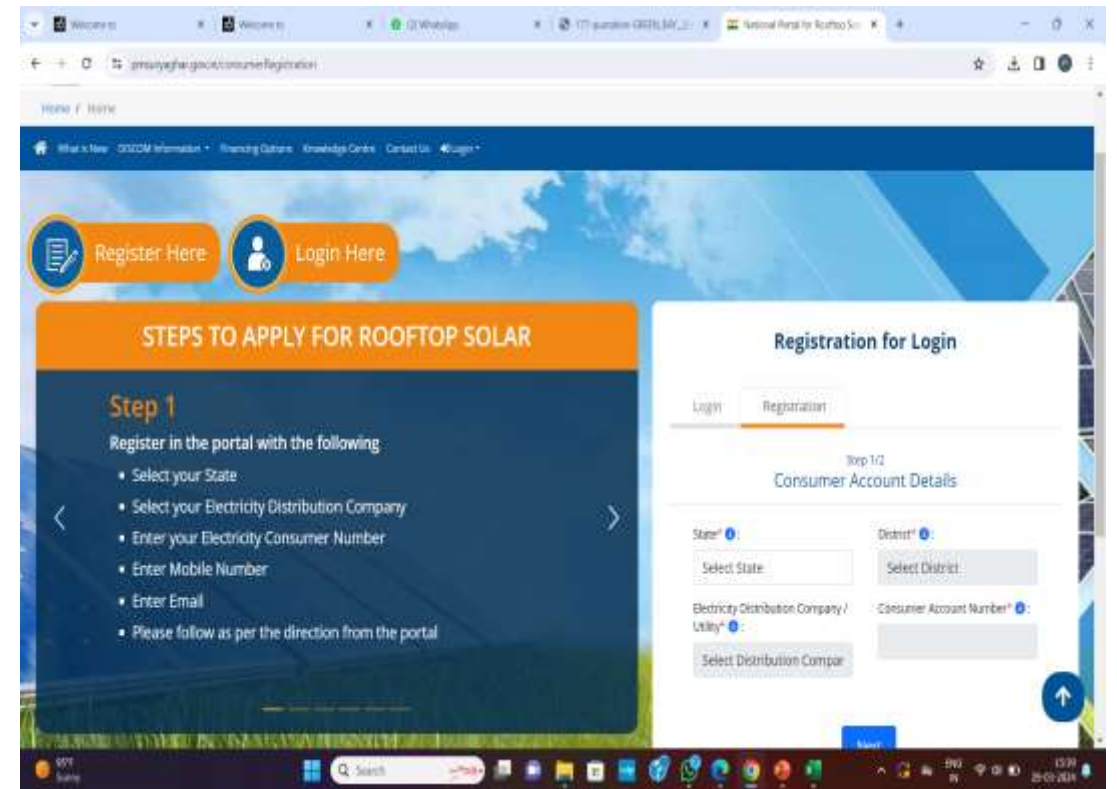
Welcome to | Welcome to | (2) WhatsApp | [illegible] | National Portal for Rooftop Solar

pmsuryaghar.gov.in/consumerRegistration

Home / Home

What is New DISCOM Information Financing Options Knowledge Centre Contact Us Login

Register Here

Login Here

STEPS TO APPLY FOR ROOFTOP SOLAR

Step 1

Register in the portal with the following

• Select your State
• Select your Electricity Distribution Company
• Enter your Electricity Consumer Number
• Enter Mobile Number
• Enter Email
• Please follow as per the direction from the portal

Registration for Login

Login Registration

Step 1/2
Consumer Account Details

State* :
Select State

District* :
Select District

Electricity Distribution Company / Utility* :
Select Distribution Compar

Consumer Account Number* :

Next

Search

ENG IN
15:39
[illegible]